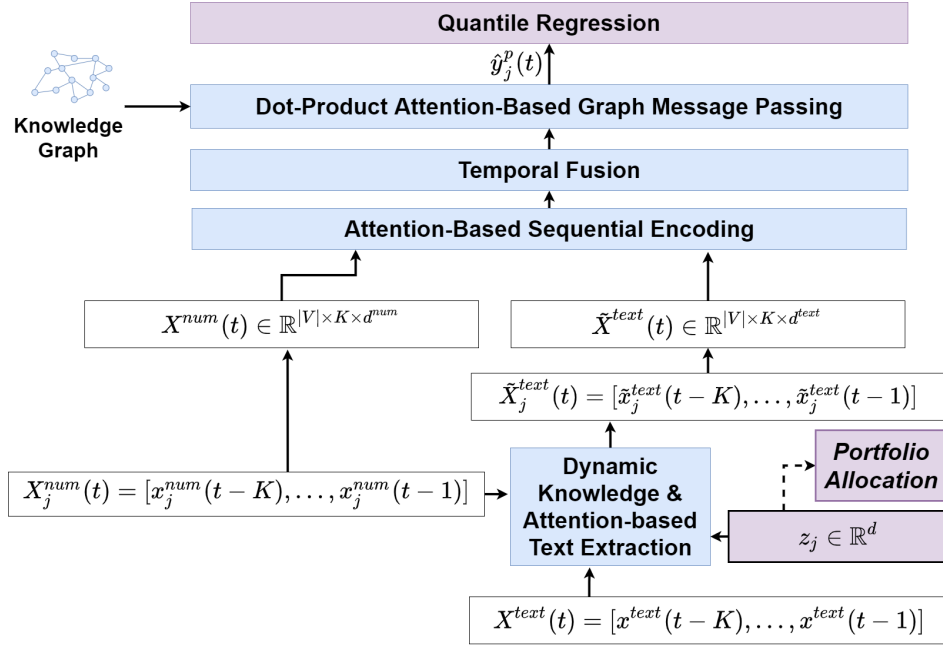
Quantile Regression

$\hat{y}_j^p(t)$

Knowledge Graph

Dot-Product Attention-Based Graph Message Passing

Temporal Fusion

Attention-Based Sequential Encoding

$X^{num}(t) \in \mathbb{R}^{|V| \times K \times d^{num}}$

$\tilde{X}^{text}(t) \in \mathbb{R}^{|V| \times K \times d^{text}}$

$\tilde{X}_j^{text}(t) = [\tilde{x}_j^{text}(t-K), \ldots, \tilde{x}_j^{text}(t-1)]$

Portfolio Allocation

$X_j^{num}(t) = [x_j^{num}(t-K), \ldots, x_j^{num}(t-1)]$

Dynamic Knowledge & Attention-based Text Extraction

$z_j \in \mathbb{R}^d$

$X^{text}(t) = [x^{text}(t-K), \ldots, x^{text}(t-1)]$